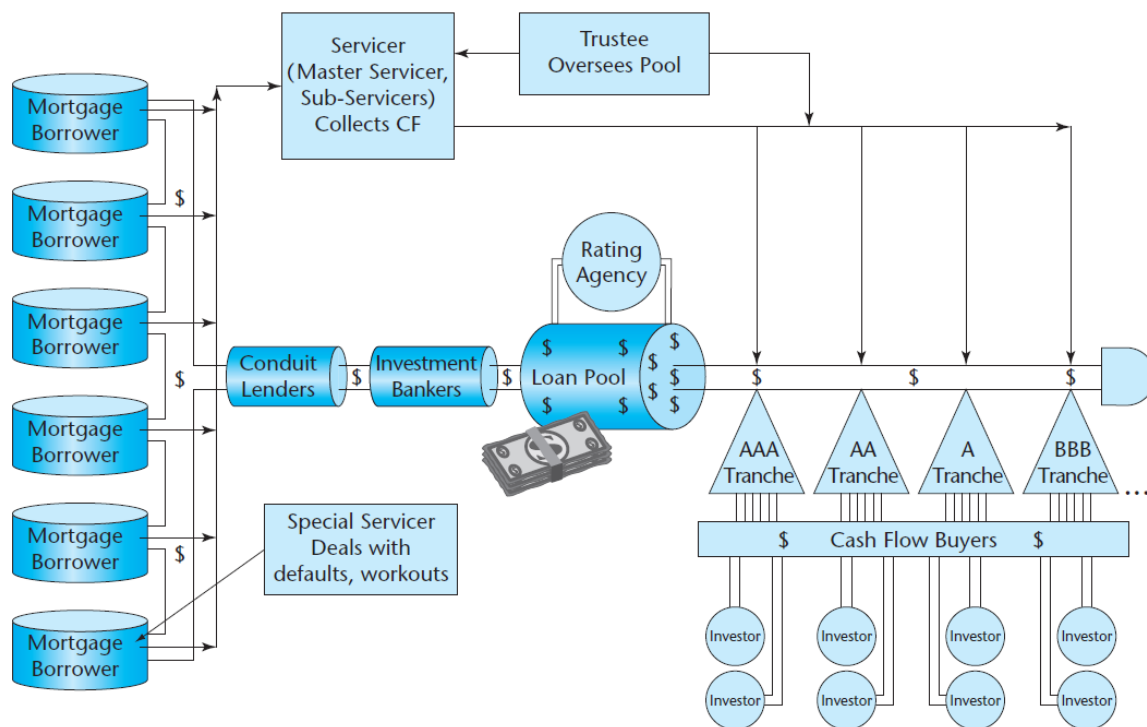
Servicer (Master Servicer, Sub-Servicers) Collects CF

Trustee Oversees Pool

Mortgage Borrower

$

Mortgage Borrower

Mortgage Borrower

$

Mortgage Borrower

Mortgage Borrower

$

Mortgage Borrower

Rating Agency

Conduit Lenders

$

Investment Bankers

$

$ $ $
Loan Pool $ $
$ $ $

$

$

$

AAA Tranche

AA Tranche

A Tranche

BBB Tranche

...

Special Servicer Deals with defaults, workouts

$ Cash Flow Buyers $

Investor

Investor

Investor

Investor

Investor

Investor

Investor

Investor